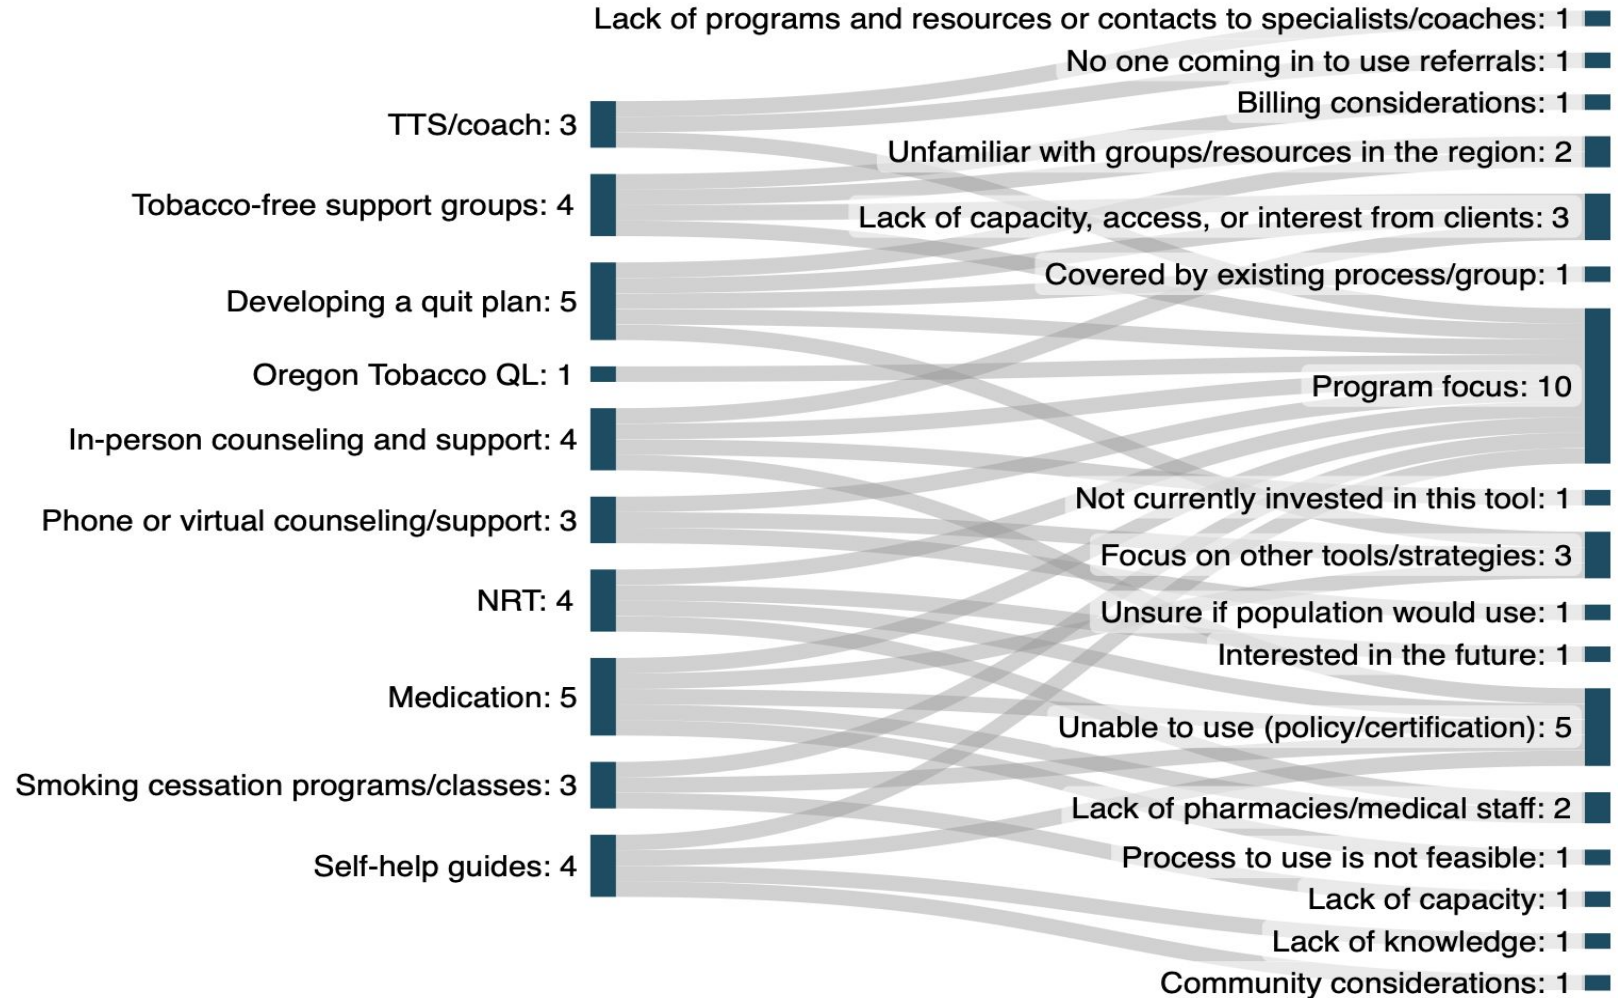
TTS/coach: 3
Tobacco-free support groups: 4
Developing a quit plan: 5
Oregon Tobacco QL: 1
In-person counseling and support: 4
Phone or virtual counseling/support: 3
NRT: 4
Medication: 5
Smoking cessation programs/classes: 3
Self-help guides: 4

Lack of programs and resources or contacts to specialists/coaches: 1
No one coming in to use referrals: 1
Billing considerations: 1
Unfamiliar with groups/resources in the region: 2
Lack of capacity, access, or interest from clients: 3
Covered by existing process/group: 1
Program focus: 10
Not currently invested in this tool: 1
Focus on other tools/strategies: 3
Unsure if population would use: 1
Interested in the future: 1
Unable to use (policy/certification): 5
Lack of pharmacies/medical staff: 2
Process to use is not feasible: 1
Lack of capacity: 1
Lack of knowledge: 1
Community considerations: 1